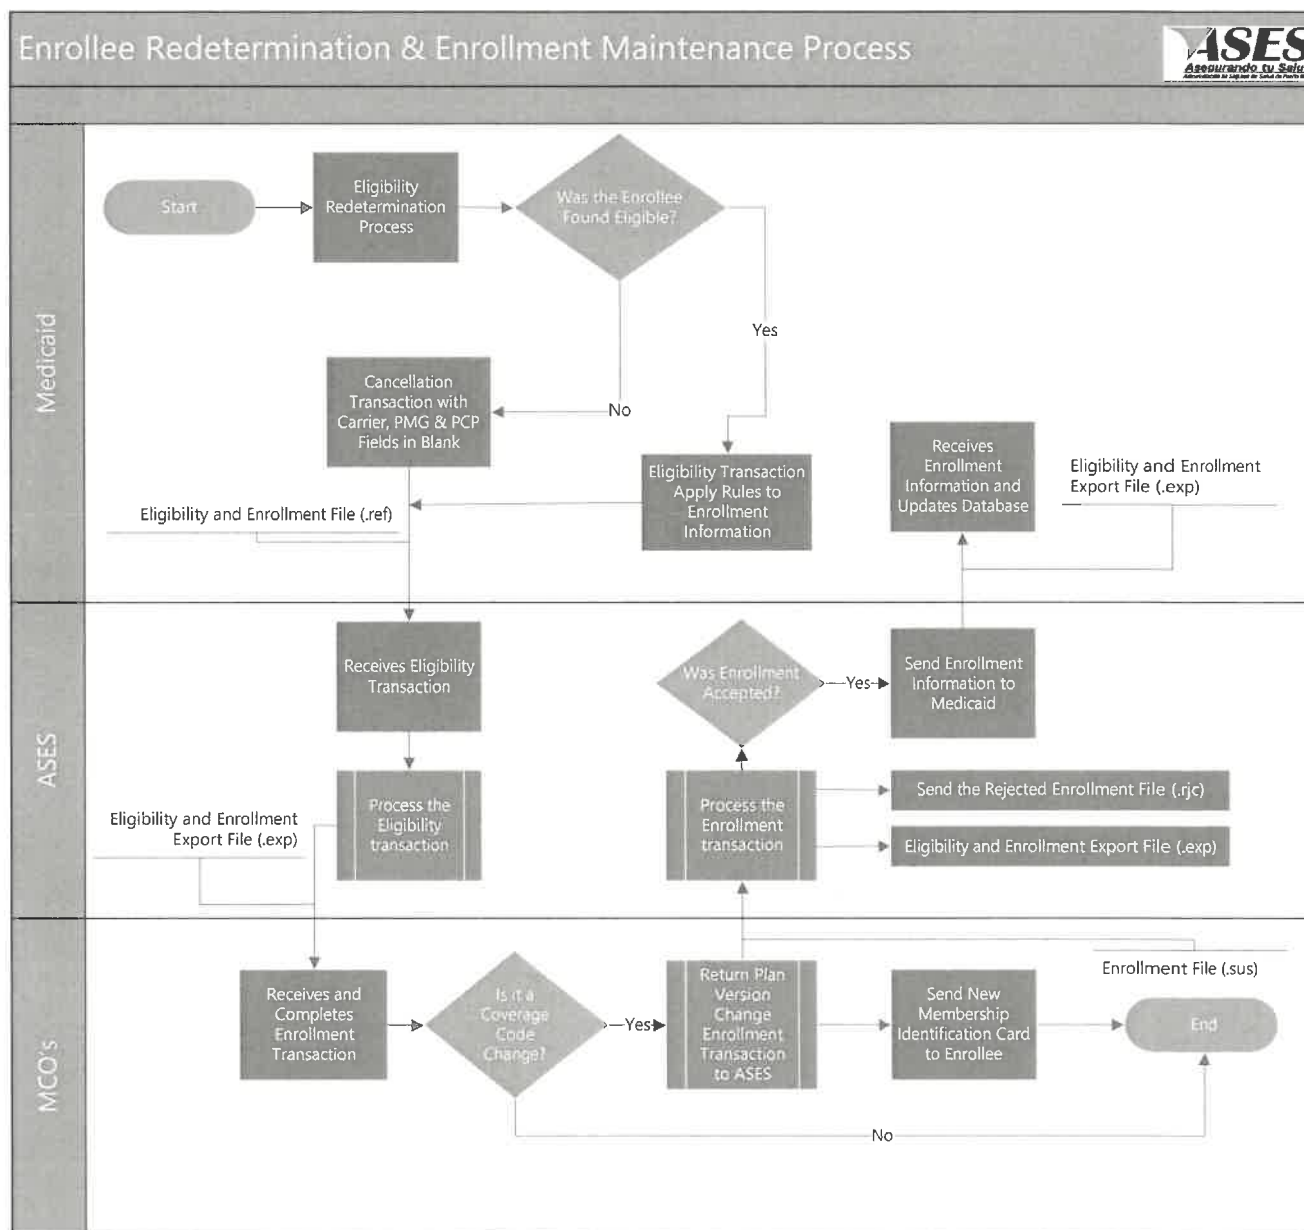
Enrollee Redetermination & Enrollment Maintenance Process

ASES
Asegurando tu Salud

Medicaid

Start

Eligibility Redetermination Process

Was the Enrollee Found Eligible?

Yes

No

Cancellation Transaction with Carrier, PMG & PCP Fields in Blank

Eligibility Transaction Apply Rules to Enrollment Information

Eligibility and Enrollment File (.ref)

Receives Enrollment Information and Updates Database

Eligibility and Enrollment Export File (.exp)

ASES

Receives Eligibility Transaction

Was Enrollment Accepted?

Yes

Send Enrollment Information to Medicaid

Eligibility and Enrollment Export File (.exp)

Process the Eligibility transaction

Process the Enrollment transaction

Send the Rejected Enrollment File (.rjc)

Eligibility and Enrollment Export File (.exp)

MCO's

Enrollment File (.sus)

Receives and Completes Enrollment Transaction

Is it a Coverage Code Change?

Yes

Return Plan Version Change Enrollment Transaction to ASES

Send New Membership Identification Card to Enrollee

End

No